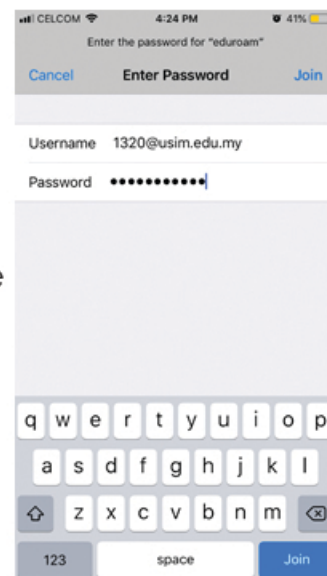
CELCOM 4:24 PM 41%

Enter the password for "eduroam"

Cancel Enter Password Join

Username 1320@usim.edu.my

Password ••••••••••••

e

q w e r t y u i o p

a s d f g h j k l

z x c v b n m

123 space Join